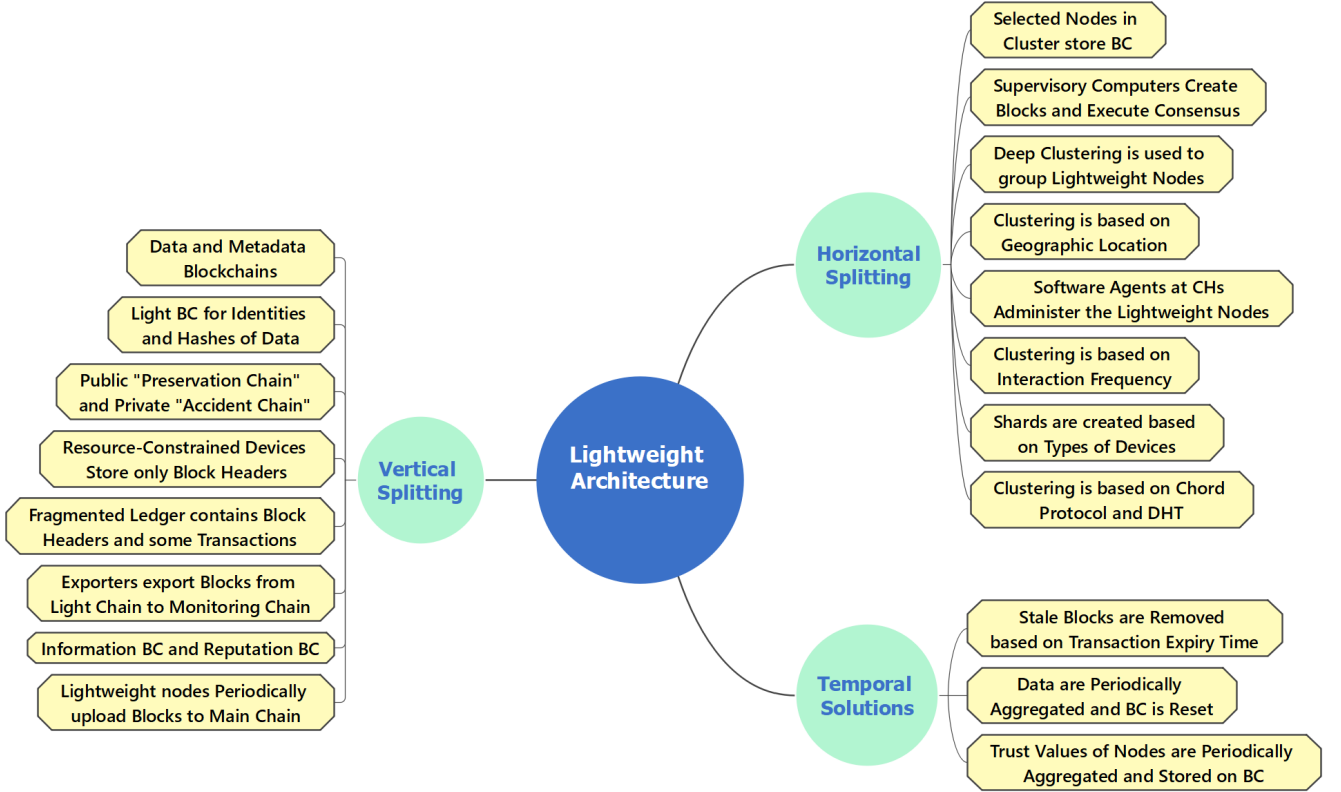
Lightweight Architecture

Horizontal Splitting

Selected Nodes in Cluster store BC

Supervisory Computers Create Blocks and Execute Consensus

Deep Clustering is used to group Lightweight Nodes

Clustering is based on Geographic Location

Software Agents at CHs Administer the Lightweight Nodes

Clustering is based on Interaction Frequency

Shards are created based on Types of Devices

Clustering is based on Chord Protocol and DHT

Vertical Splitting

Data and Metadata Blockchains

Light BC for Identities and Hashes of Data

Public "Preservation Chain" and Private "Accident Chain"

Resource-Constrained Devices Store only Block Headers

Fragmented Ledger contains Block Headers and some Transactions

Exporters export Blocks from Light Chain to Monitoring Chain

Information BC and Reputation BC

Lightweight nodes Periodically upload Blocks to Main Chain

Temporal Solutions

Stale Blocks are Removed based on Transaction Expiry Time

Data are Periodically Aggregated and BC is Reset

Trust Values of Nodes are Periodically Aggregated and Stored on BC